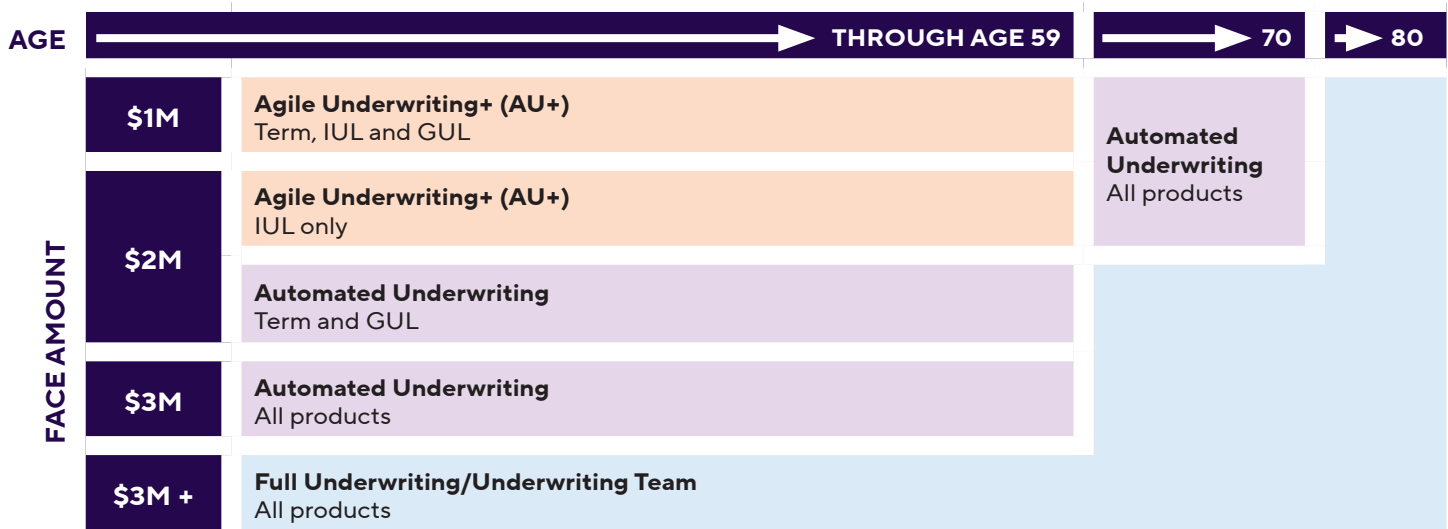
AGE

THROUGH AGE 59

70

80

FACE AMOUNT

$1M

Agile Underwriting+ (AU+)
Term, IUL and GUL

Automated Underwriting
All products

$2M

Agile Underwriting+ (AU+)
IUL only

Automated Underwriting
Term and GUL

$3M

Automated Underwriting
All products

$3M +

Full Underwriting/Underwriting Team
All products